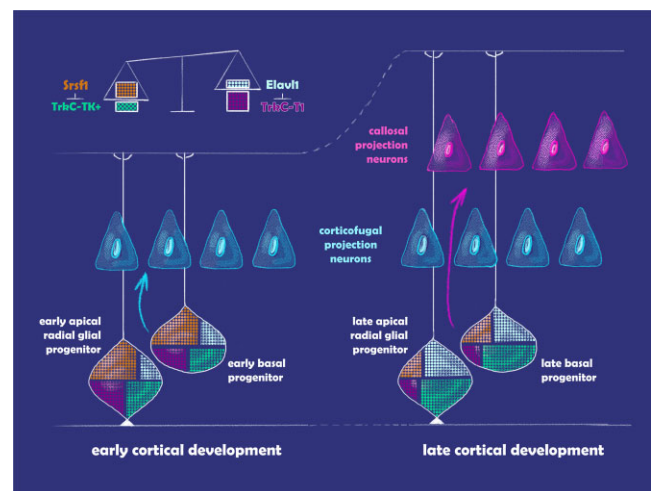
Srsf1
TrkC-TK+

Elavl1
TrkC-T1

callosal projection neurons

corticofugal projection neurons

early apical radial glial progenitor

early basal progenitor

late apical radial glial progenitor

late basal progenitor

early cortical development

late cortical development